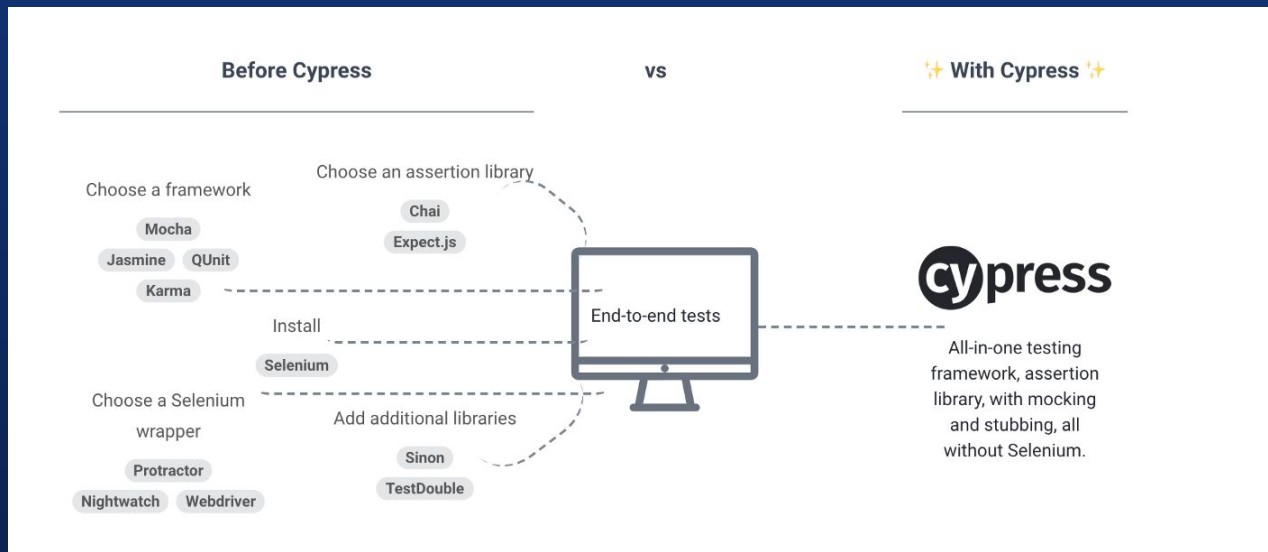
Before Cypress

vs

✨ With Cypress ✨

Choose a framework

Mocha

Jasmine QUnit

Karma

Choose an assertion library

Chai

Expect.js

Install

Selenium

Choose a Selenium wrapper

Protractor

Nightwatch Webdriver

Add additional libraries

Sinon

TestDouble

End-to-end tests

cypress

All-in-one testing framework, assertion library, with mocking and stubbing, all without Selenium.